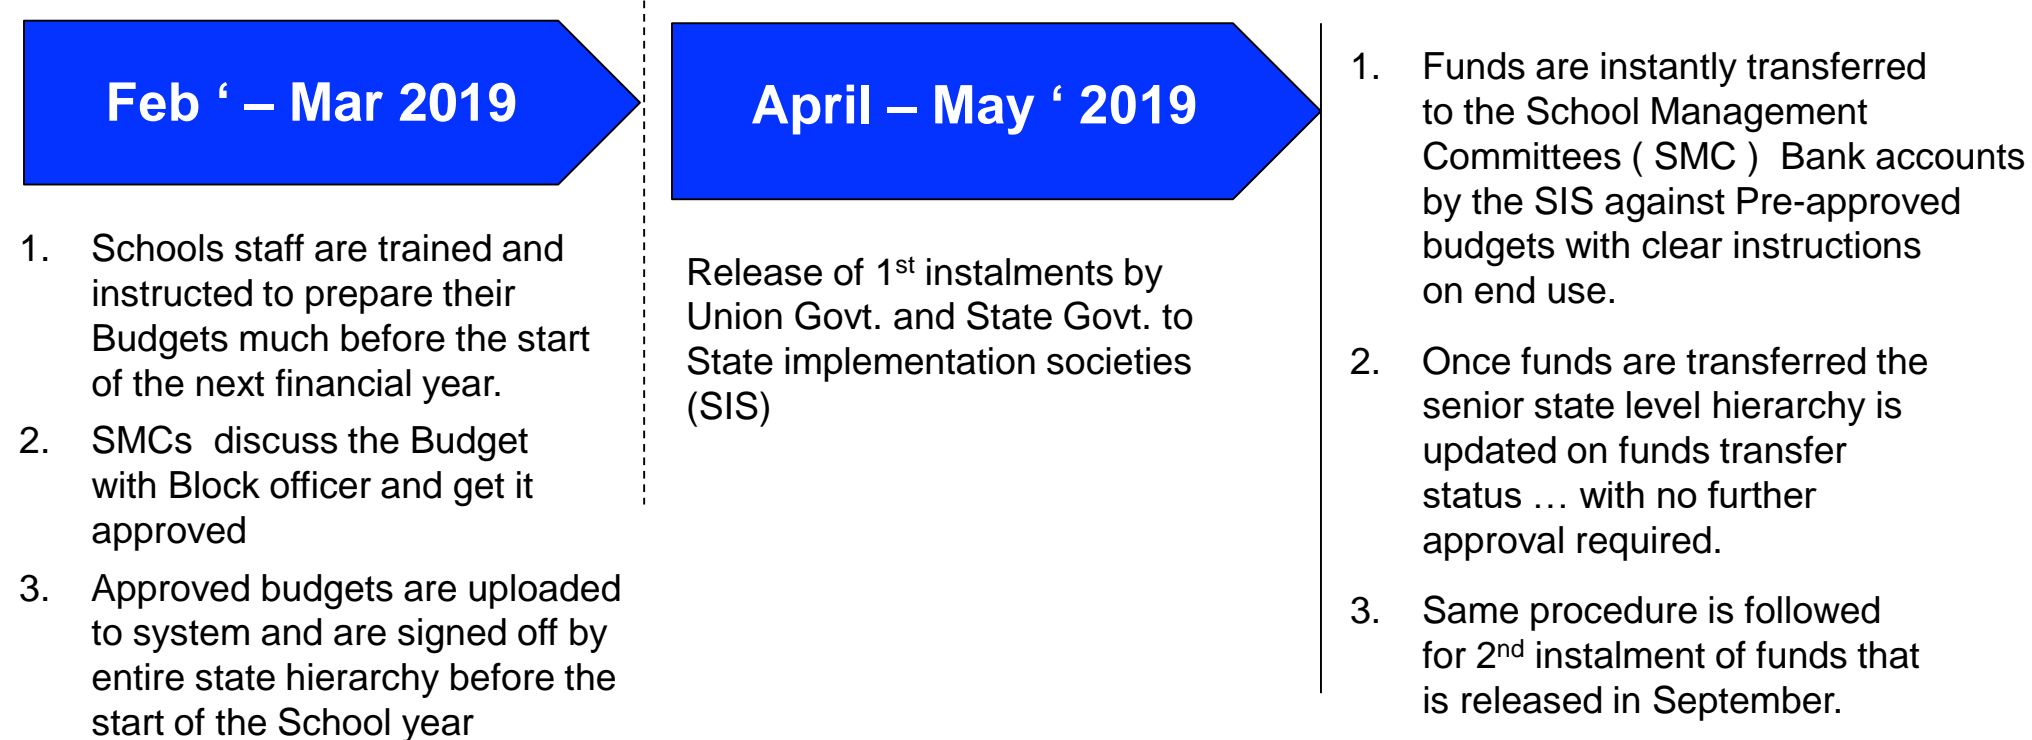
Feb ‘ – Mar 2019

1. Schools staff are trained and instructed to prepare their Budgets much before the start of the next financial year.

2. SMCs discuss the Budget with Block officer and get it approved

3. Approved budgets are uploaded to system and are signed off by entire state hierarchy before the start of the School year

April – May ‘ 2019

Release of 1$^{st}$ instalments by Union Govt. and State Govt. to State implementation societies (SIS)

1. Funds are instantly transferred to the School Management Committees ( SMC ) Bank accounts by the SIS against Pre-approved budgets with clear instructions on end use.

2. Once funds are transferred the senior state level hierarchy is updated on funds transfer status … with no further approval required.

3. Same procedure is followed for 2$^{nd}$ instalment of funds that is released in September.